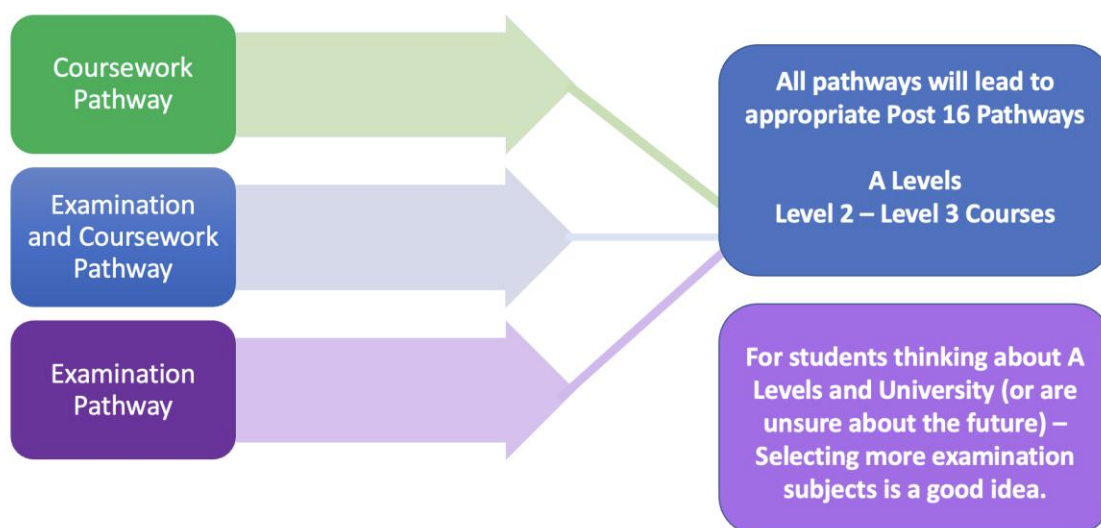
Coursework Pathway

Examination and Coursework Pathway

Examination Pathway

All pathways will lead to appropriate Post 16 Pathways

A Levels
Level 2 – Level 3 Courses

For students thinking about A Levels and University (or are unsure about the future) – Selecting more examination subjects is a good idea.